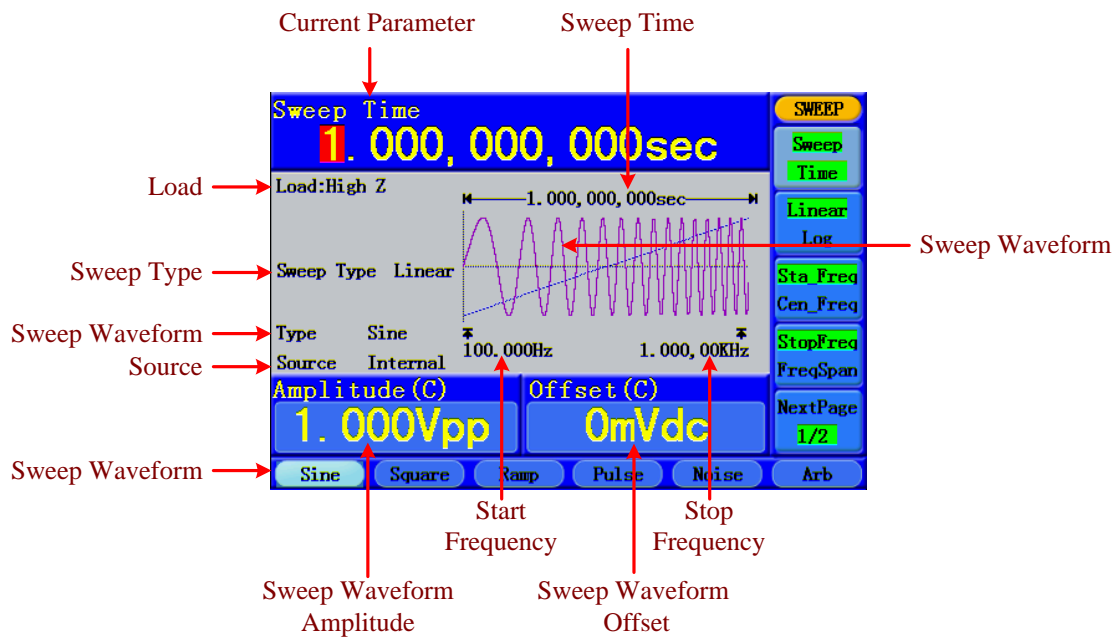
Current Parameter

Sweep Time

Sweep Time
1.000,000,000sec

SWEEP

Sweep Time

Linear
Log

Sta_Freq
Cen_Freq

StopFreq
FreqSpan

NextPage
1/2

Load

Load:High Z

1.000,000,000sec

Sweep Waveform

Sweep Type

Sweep Type Linear

Sweep Waveform

Type Sine

Source

Source Internal

100.000Hz

1.000,00KHz

Amplitude(C)
1.000Vpp

Offset(C)
0mVdc

Sweep Waveform

Sine Square Ramp Pulse Noise Arb

Start Frequency

Stop Frequency

Sweep Waveform Amplitude

Sweep Waveform Offset